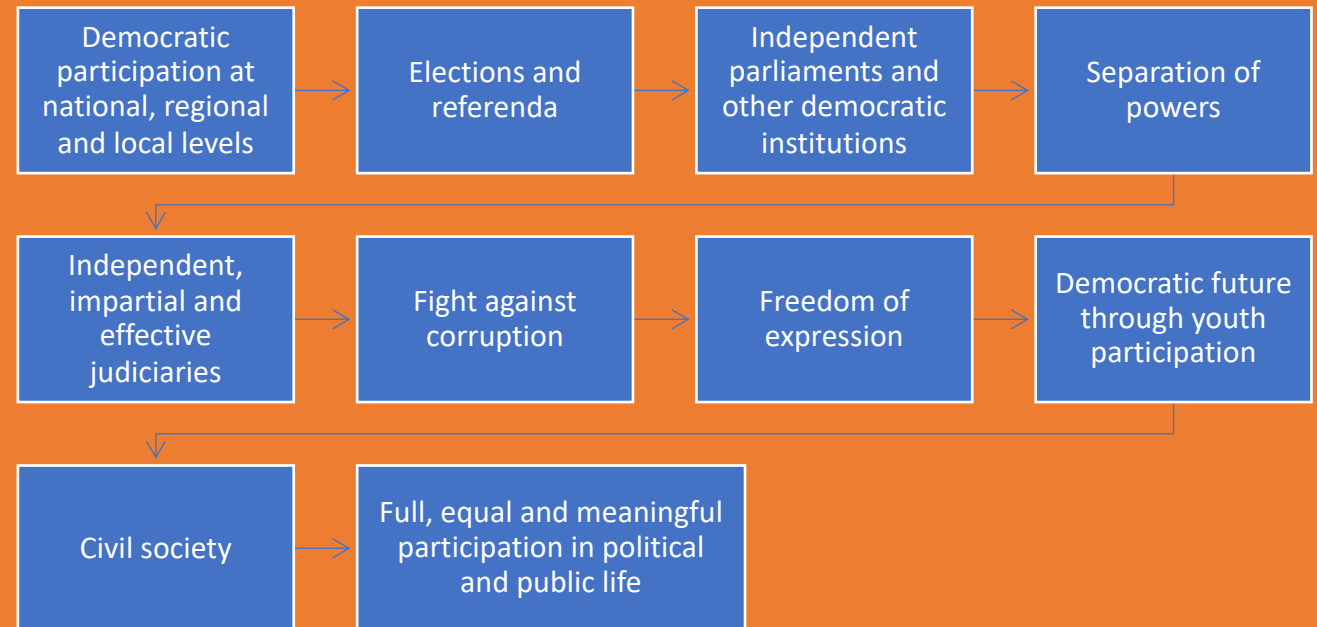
Democratic participation at national, regional and local levels

Elections and referenda

Independent parliaments and other democratic institutions

Separation of powers

Independent, impartial and effective judiciaries

Fight against corruption

Freedom of expression

Democratic future through youth participation

Civil society

Full, equal and meaningful participation in political and public life